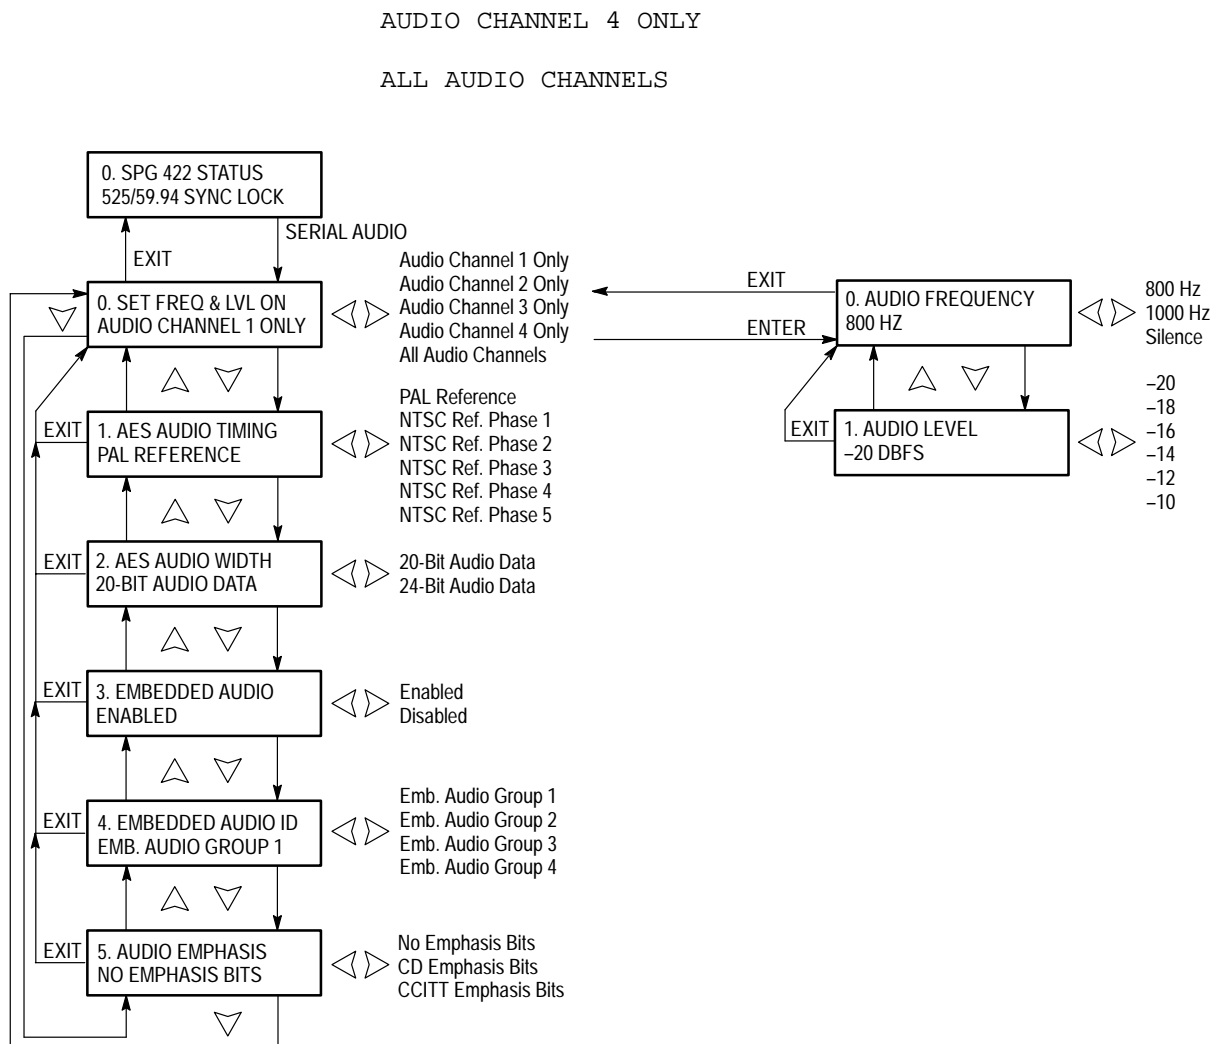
AUDIO CHANNEL 4 ONLY

ALL AUDIO CHANNELS

0. SPG 422 STATUS
525/59.94 SYNC LOCK

EXIT

SERIAL AUDIO

0. SET FREQ & LVL ON
AUDIO CHANNEL 1 ONLY

Audio Channel 1 Only
Audio Channel 2 Only
Audio Channel 3 Only
Audio Channel 4 Only
All Audio Channels

EXIT

ENTER

0. AUDIO FREQUENCY
800 HZ

800 Hz
1000 Hz
Silence

EXIT

1. AUDIO LEVEL
–20 DBFS

–20
–18
–16
–14
–12
–10

EXIT

1. AES AUDIO TIMING
PAL REFERENCE

PAL Reference
NTSC Ref. Phase 1
NTSC Ref. Phase 2
NTSC Ref. Phase 3
NTSC Ref. Phase 4
NTSC Ref. Phase 5

EXIT

2. AES AUDIO WIDTH
20-BIT AUDIO DATA

20-Bit Audio Data
24-Bit Audio Data

EXIT

3. EMBEDDED AUDIO
ENABLED

Enabled
Disabled

EXIT

4. EMBEDDED AUDIO ID
EMB. AUDIO GROUP 1

Emb. Audio Group 1
Emb. Audio Group 2
Emb. Audio Group 3
Emb. Audio Group 4

EXIT

5. AUDIO EMPHASIS
NO EMPHASIS BITS

No Emphasis Bits
CD Emphasis Bits
CCITT Emphasis Bits